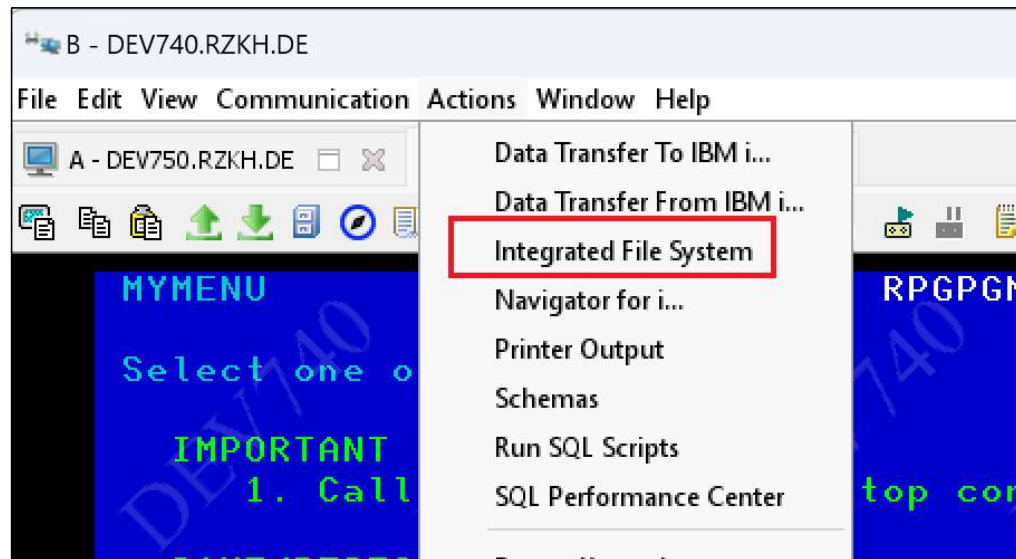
B - DEV740.RZKH.DE

File Edit View Communication Actions Window Help

A - DEV750.RZKH.DE

Data Transfer To IBM i...
Data Transfer From IBM i...
Integrated File System
Navigator for i...
Printer Output
Schemas
Run SQL Scripts
SQL Performance Center

MYMENU
RPGPGM

Select one o

IMPORTANT
1. Call
top com

DEV740
DEV740